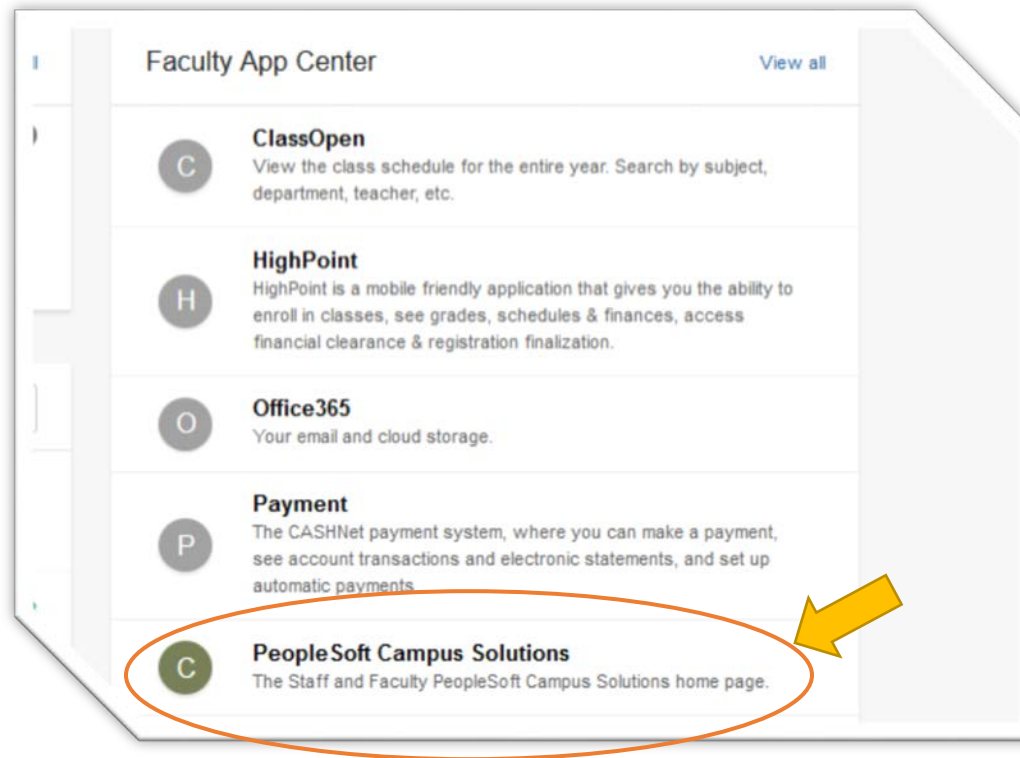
Faculty App Center

View all

C
ClassOpen
View the class schedule for the entire year. Search by subject, department, teacher, etc.

H
HighPoint
HighPoint is a mobile friendly application that gives you the ability to enroll in classes, see grades, schedules & finances, access financial clearance & registration finalization.

O
Office365
Your email and cloud storage.

P
Payment
The CASHNet payment system, where you can make a payment, see account transactions and electronic statements, and set up automatic payments.

C
PeopleSoft Campus Solutions
The Staff and Faculty PeopleSoft Campus Solutions home page.